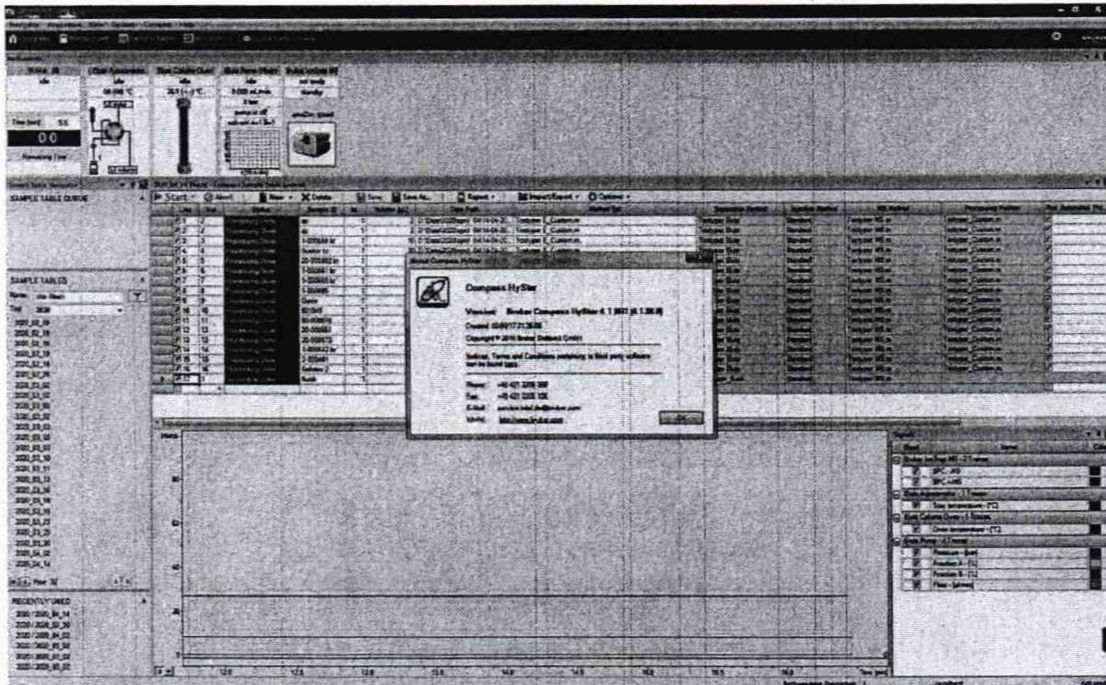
SAMPLE TABLE GUIDE

SAMPLE TABLES

RECENTLY USED

Start
Stop
Abort
New
Delete
Save
Save As...
Report
Import/Export
Options

Compass HyStar

Version: Bruker Compass HyStar 4.1 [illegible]

Copyright © 2016 Bruker Daltonik GmbH

Notices, Terms and Conditions pertaining to third party software can be found here.

Phone:
Fax:
E-Mail:
World:

OK

Time [min]